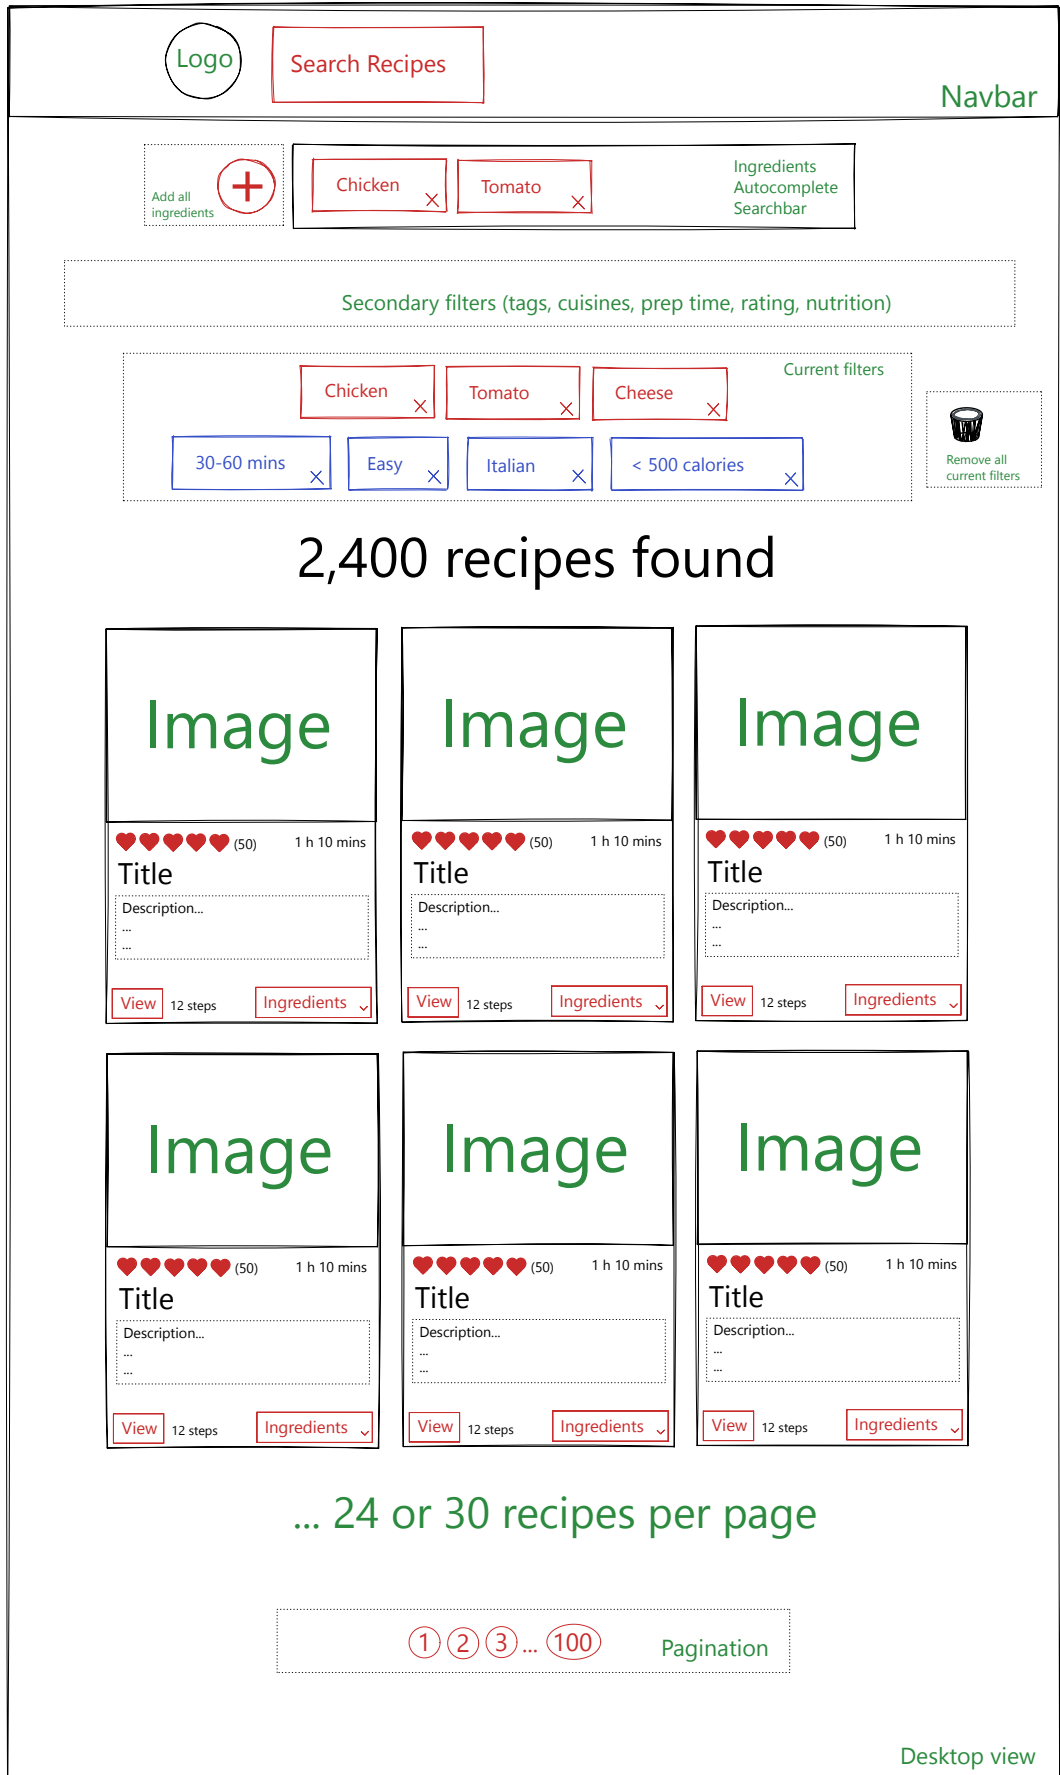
Logo

Search Recipes

Navbar

Add all ingredients

Chicken ×

Tomato ×

Ingredients Autocomplete Searchbar

Secondary filters (tags, cuisines, prep time, rating, nutrition)

Current filters

Chicken ×

Tomato ×

Cheese ×

30-60 mins ×

Easy ×

Italian ×

< 500 calories ×

Remove all current filters

2,400 recipes found

Image

(50) 1 h 10 mins

Title

Description...
...
...

View 12 steps Ingredients

Image

(50) 1 h 10 mins

Title

Description...
...
...

View 12 steps Ingredients

Image

(50) 1 h 10 mins

Title

Description...
...
...

View 12 steps Ingredients

Image

(50) 1 h 10 mins

Title

Description...
...
...

View 12 steps Ingredients

Image

(50) 1 h 10 mins

Title

Description...
...
...

View 12 steps Ingredients

Image

(50) 1 h 10 mins

Title

Description...
...
...

View 12 steps Ingredients

... 24 or 30 recipes per page

1 2 3 ... 100

Pagination

Desktop view